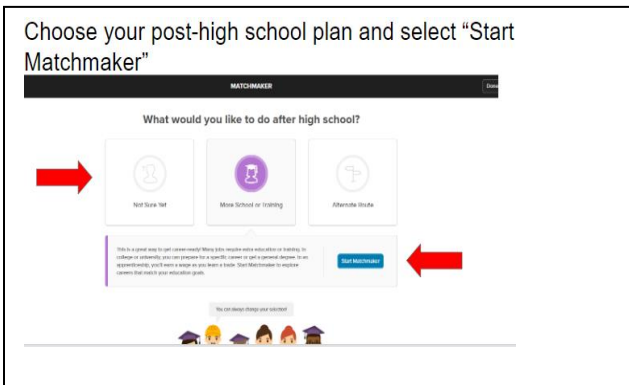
Choose your post-high school plan and select "Start Matchmaker"

MATCHMAKER

Done

What would you like to do after high school?

Not Sure Yet

More School or Training

Alternate Route

This is a great way to get career-ready! Many jobs require extra education or training. In college or university, you can prepare for a specific career or get a general degree. In an apprenticeship, you'll earn a wage as you learn a trade. Start Matchmaker to explore careers that match your education goals.

Start Matchmaker

You can always change your selection!